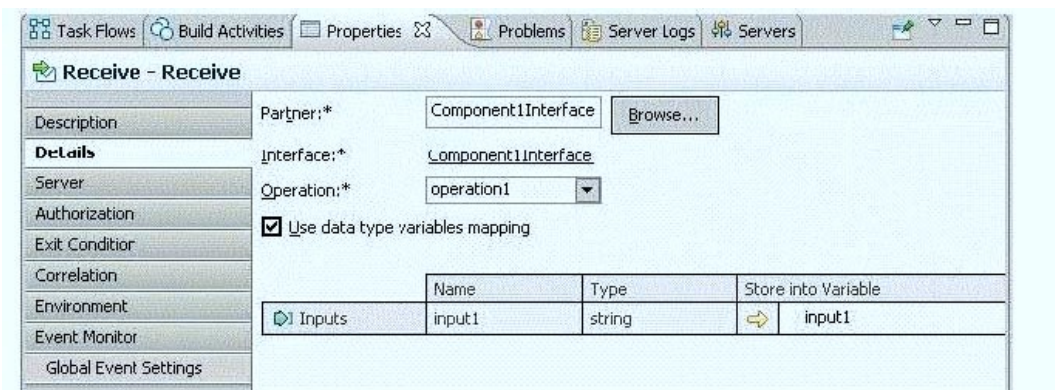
Task Flows | Build Activities | Properties ☒ | Problems | Server Logs | Servers

Receive - Receive

Description
Details
Server
Authorization
Exit Condition
Correlation
Environment
Event Monitor
Global Event Settings

Partner:* Component1Interface Browse...
Interface:* Component1Interface
Operation:* operation1
☑ Use data type variables mapping

| | Name | Type | Store into Variable |
|---|---|---|---|
| Inputs | input1 | string | ⇨ input1 |